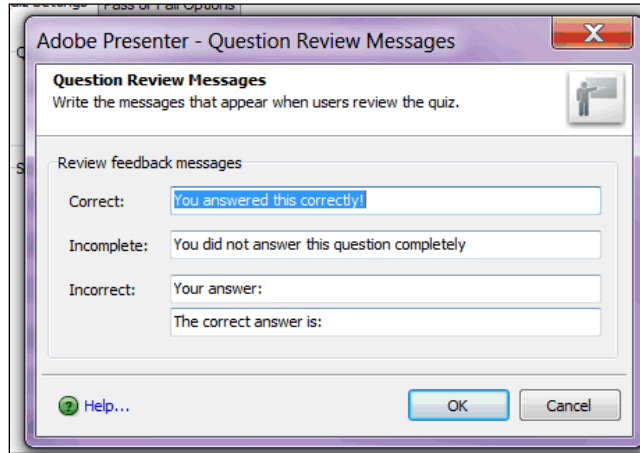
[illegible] Pass or Fail Options

Adobe Presenter - Question Review Messages

Question Review Messages
Write the messages that appear when users review the quiz.

Review feedback messages

Correct: You answered this correctly!

Incomplete: You did not answer this question completely

Incorrect: Your answer:

The correct answer is:

Help...

OK

Cancel